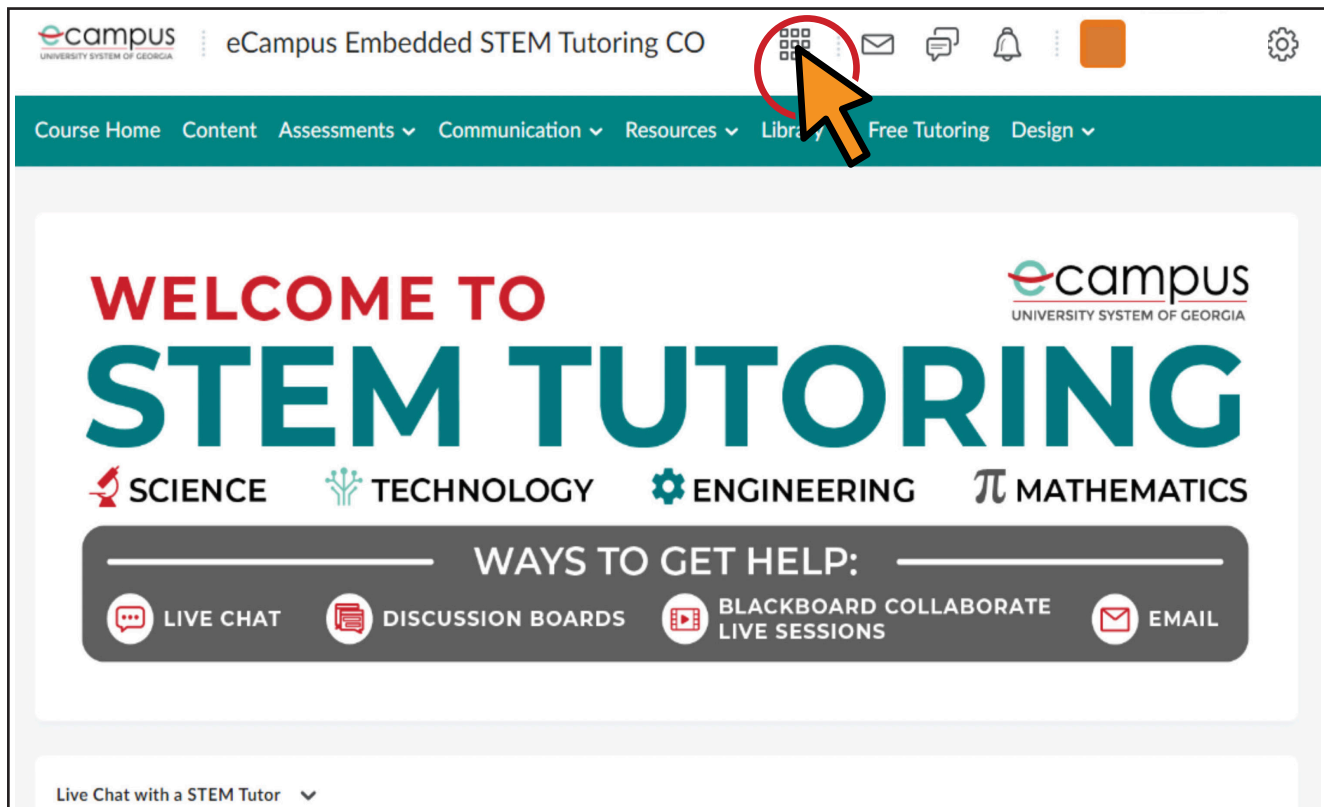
ecampus
UNIVERSITY SYSTEM OF GEORGIA

eCampus Embedded STEM Tutoring CO

Course Home Content Assessments Communication Resources Library Free Tutoring Design

WELCOME TO

ecampus
UNIVERSITY SYSTEM OF GEORGIA

STEM TUTORING

SCIENCE TECHNOLOGY ENGINEERING MATHEMATICS

WAYS TO GET HELP:

LIVE CHAT DISCUSSION BOARDS BLACKBOARD COLLABORATE LIVE SESSIONS EMAIL

Live Chat with a STEM Tutor